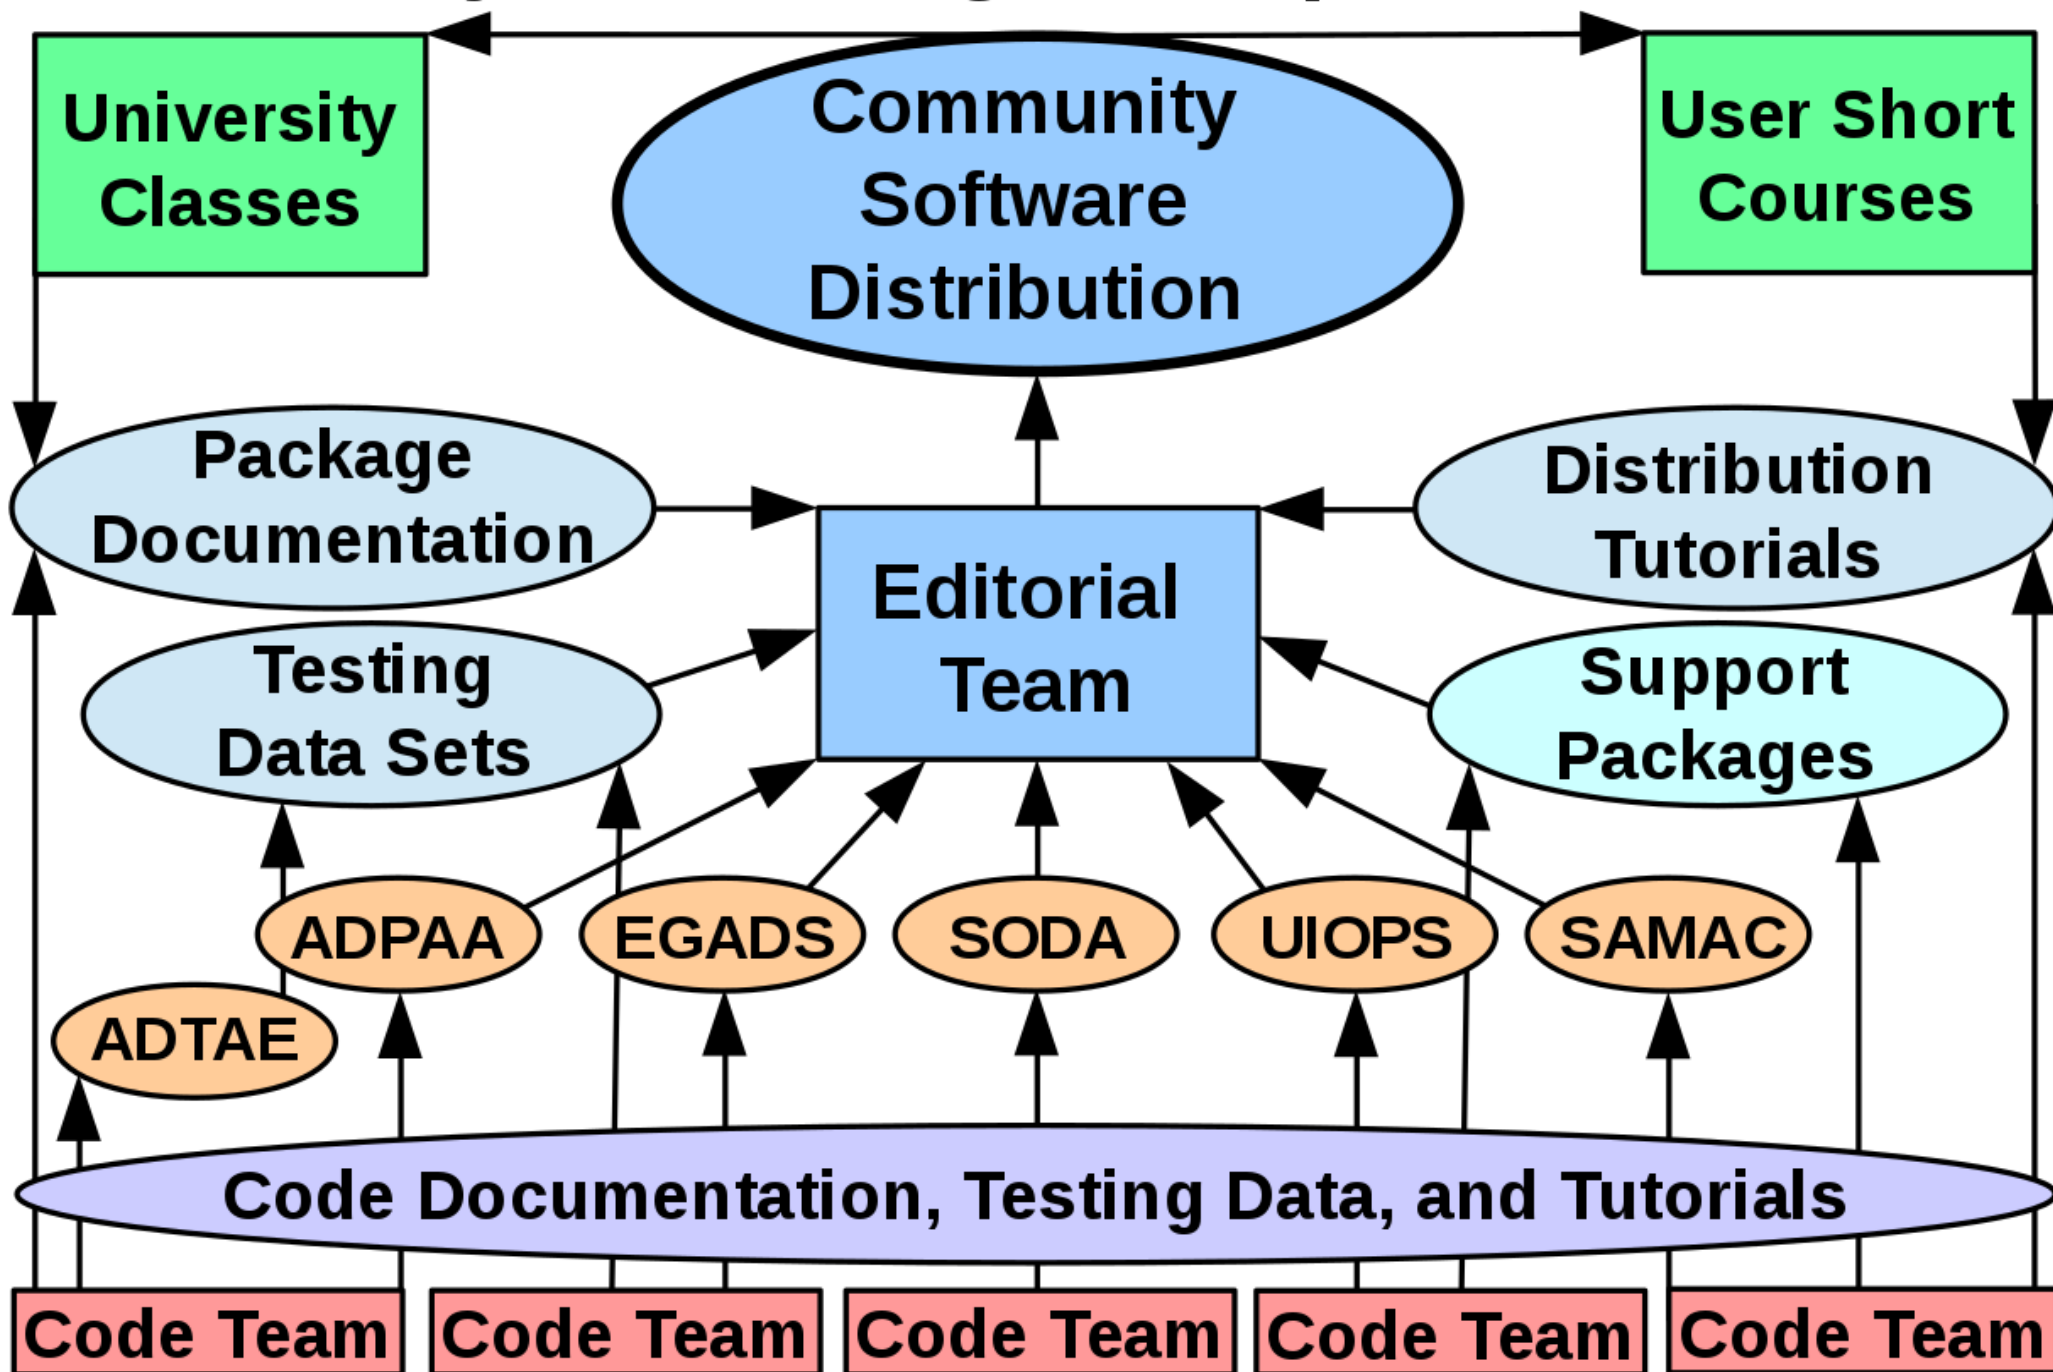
University Classes

Community Software Distribution

User Short Courses

Package Documentation

Distribution Tutorials

Editorial Team

Testing Data Sets

Support Packages

ADPAA

EGADS

SODA

UIOPS

SAMAC

ADTAE

Code Documentation, Testing Data, and Tutorials

Code Team

Code Team

Code Team

Code Team

Code Team